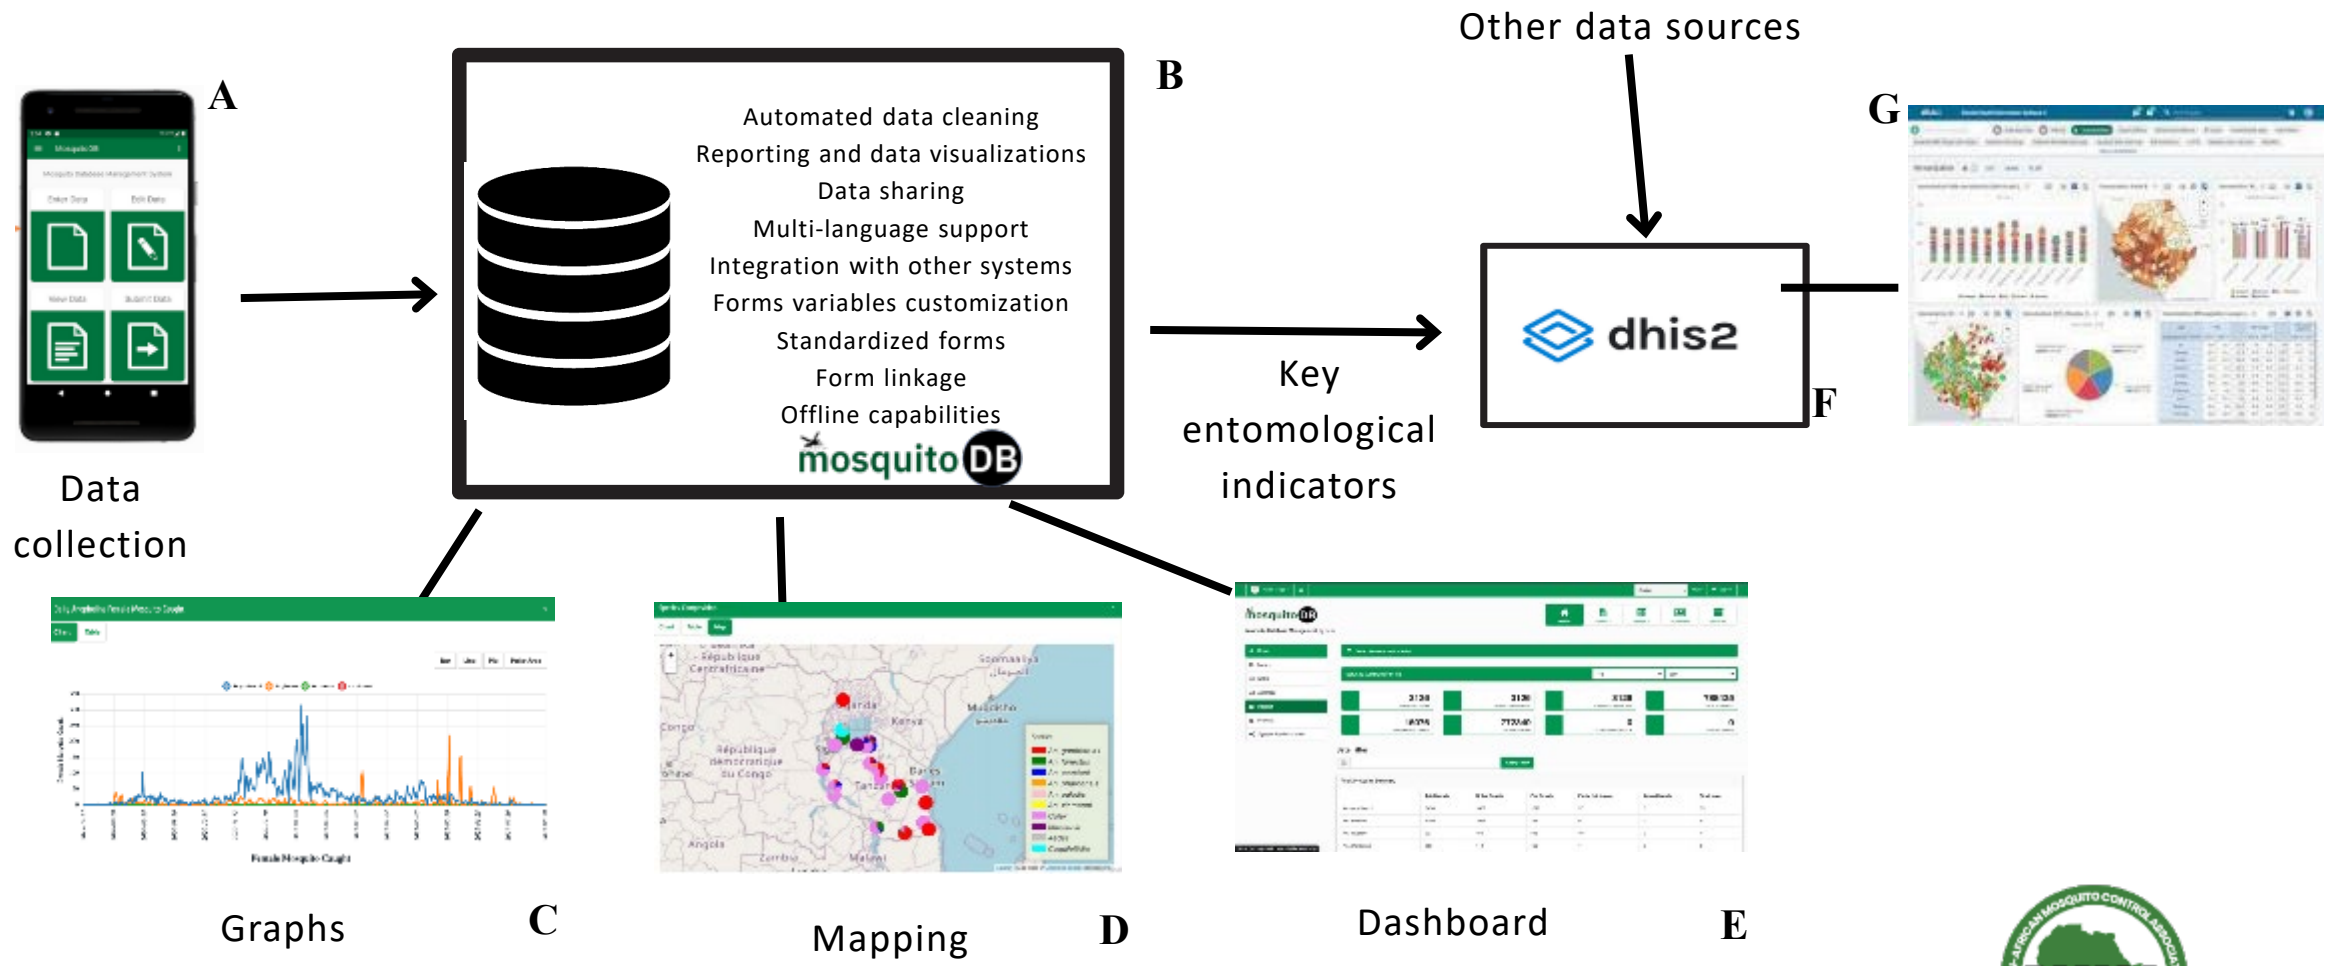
Other data sources

A

B

G

Automated data cleaning
Reporting and data visualizations
Data sharing
Multi-language support
Integration with other systems
Forms variables customization
Standardized forms
Form linkage
Offline capabilities

mosquito DB

Key entomological indicators

dhis2

F

Data collection

Graphs

C

Mapping

D

Dashboard

E

AFRICAN MOSQUITO CONTROL ASSOCIA